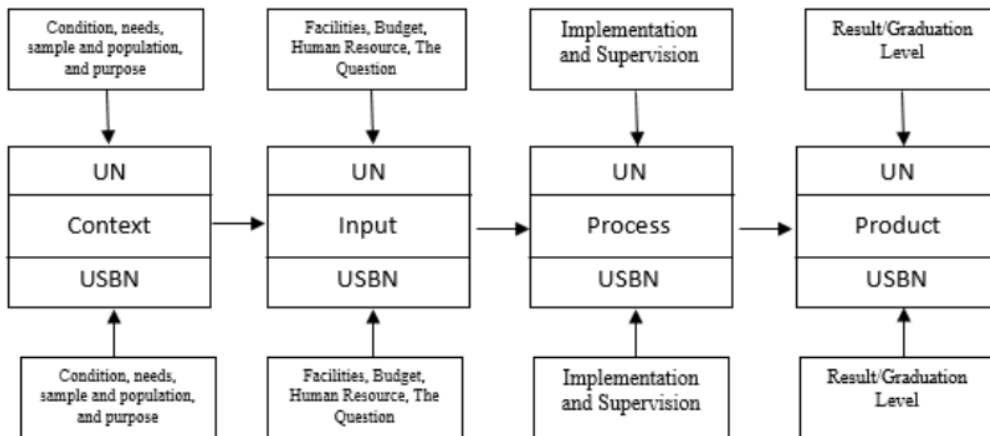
Condition, needs, sample and population, and purpose

Facilities, Budget, Human Resource, The Question

Implementation and Supervision

Result/Graduation Level

UN
Context
USBN

UN
Input
USBN

UN
Process
USBN

UN
Product
USBN

Condition, needs, sample and population, and purpose

Facilities, Budget, Human Resource, The Question

Implementation and Supervision

Result/Graduation Level